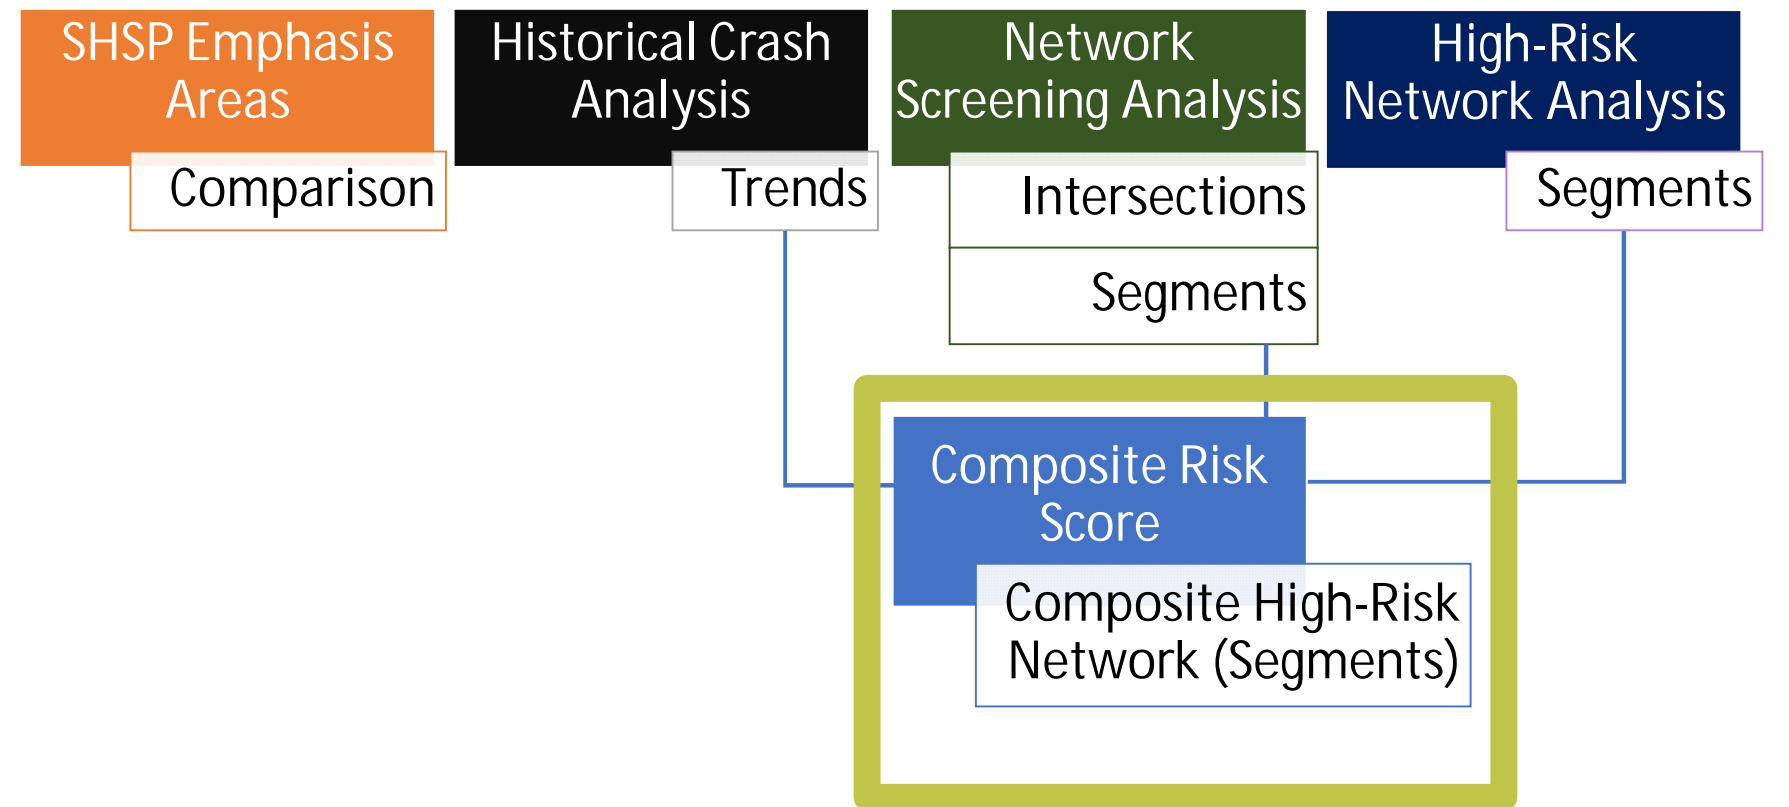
SHSP Emphasis Areas

Comparison

Historical Crash Analysis

Trends

Network Screening Analysis

Intersections

Segments

High-Risk Network Analysis

Segments

Composite Risk Score

Composite High-Risk Network (Segments)